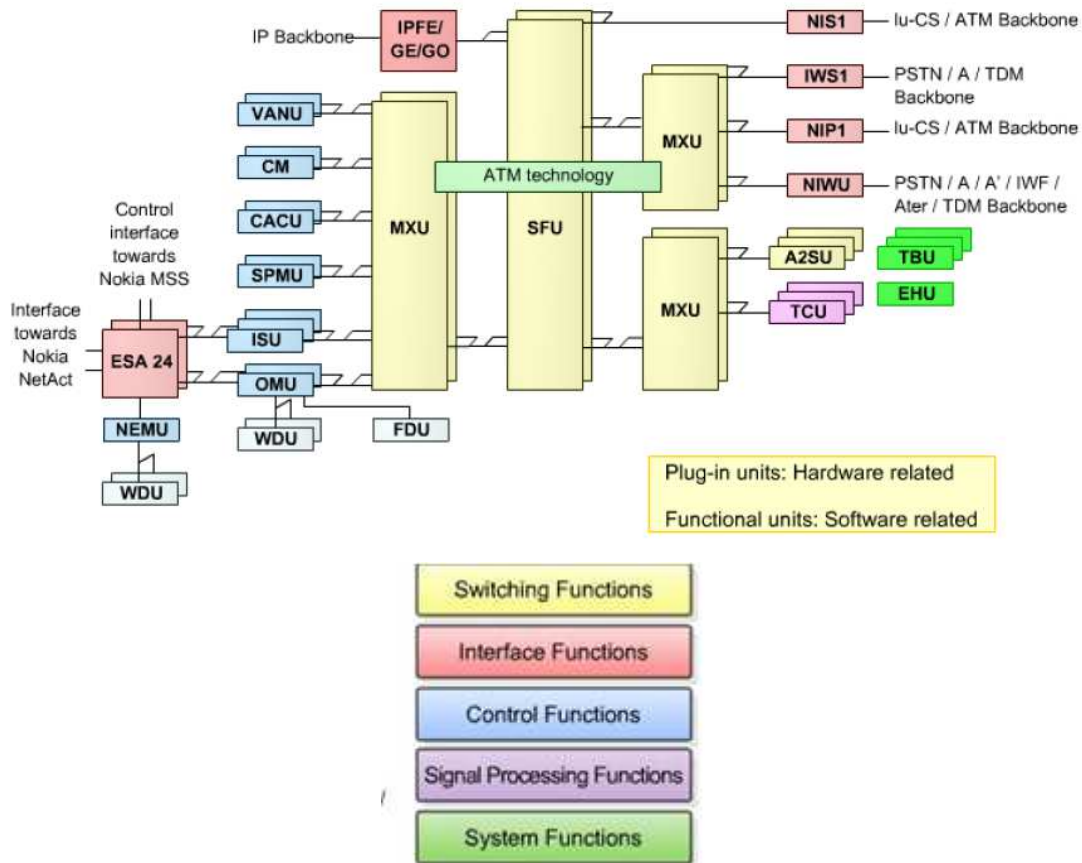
IP Backbone
IPFE/ GE/GO
NIS1
Iu-CS / ATM Backbone
IWS1
PSTN / A / TDM Backbone
NIP1
Iu-CS / ATM Backbone
NIWU
PSTN / A / A' / IWF / Ater / TDM Backbone
VANU
CM
CACU
SPMU
ISU
OMU
MXU
ATM technology
SFU
MXU
MXU
A2SU
TCU
TBU
EHU
Control interface towards Nokia MSS
Interface towards Nokia NetAct
ESA 24
NEMU
WDU
WDU
FDU

Plug-in units: Hardware related

Functional units: Software related

Switching Functions
Interface Functions
Control Functions
Signal Processing Functions
System Functions